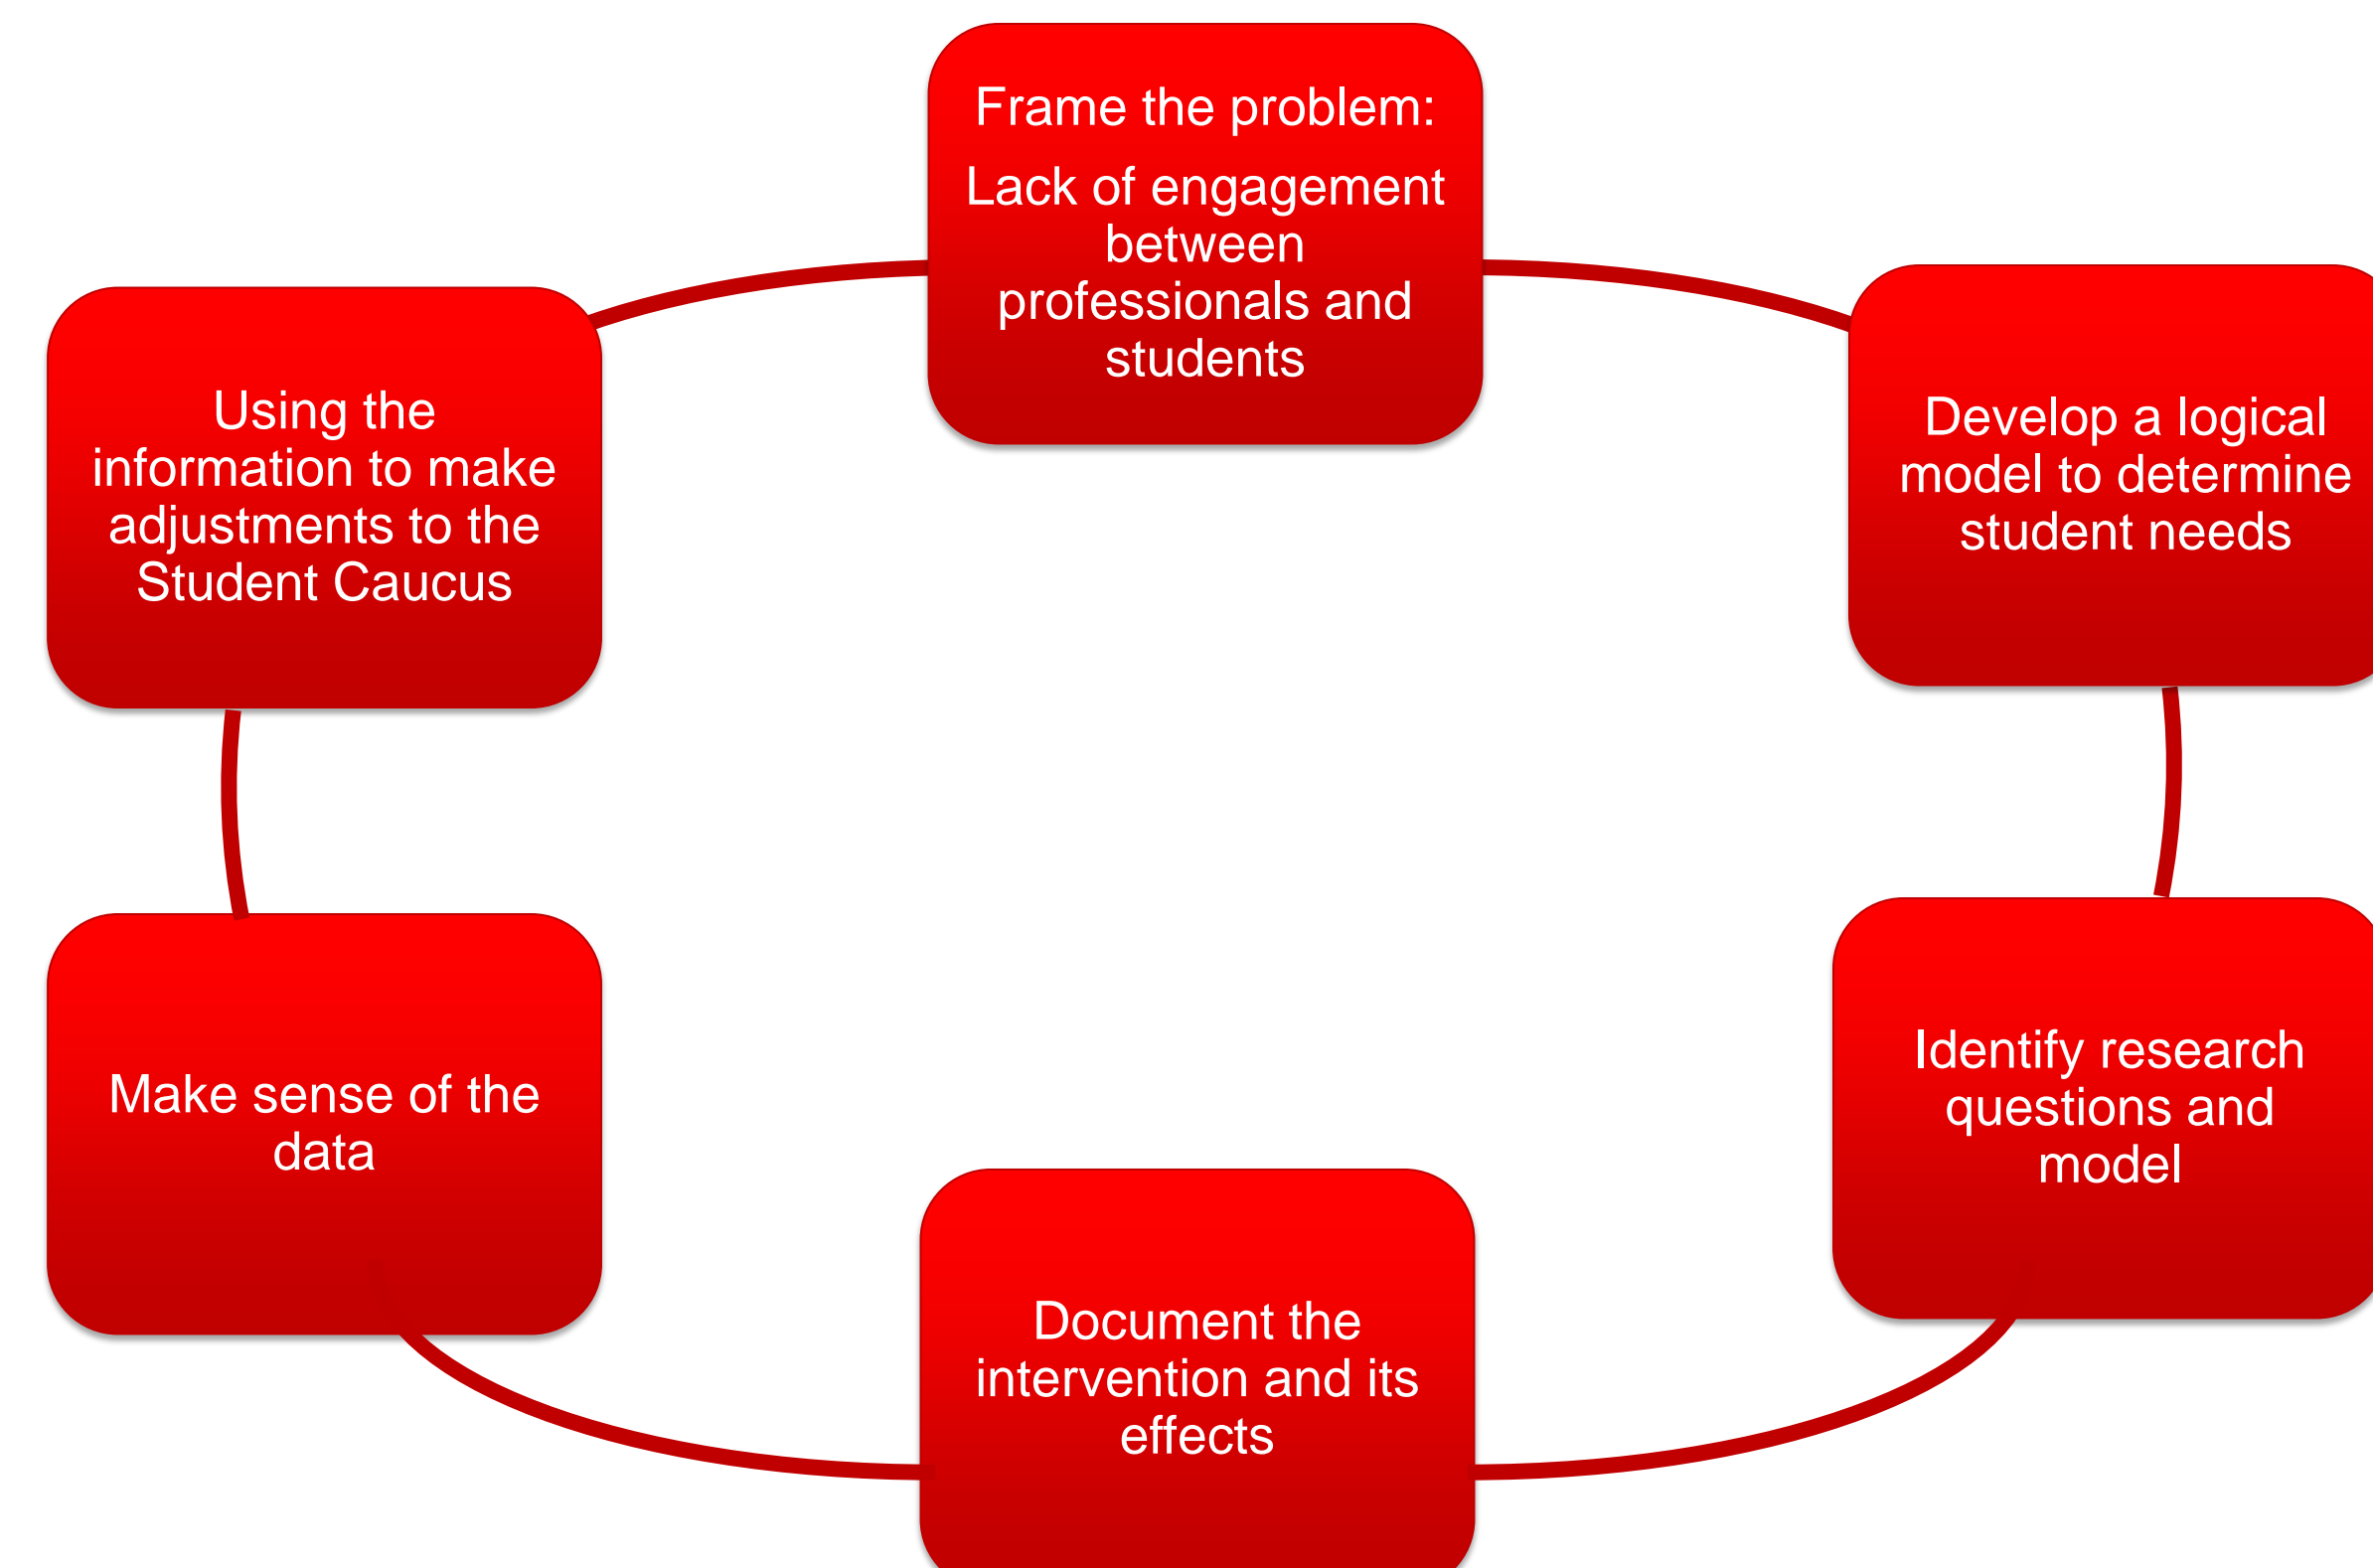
Frame the problem:

Lack of engagement between professionals and students

Develop a logical model to determine student needs

Identify research questions and model

Document the intervention and its effects

Make sense of the data

Using the information to make adjustments to the Student Caucus